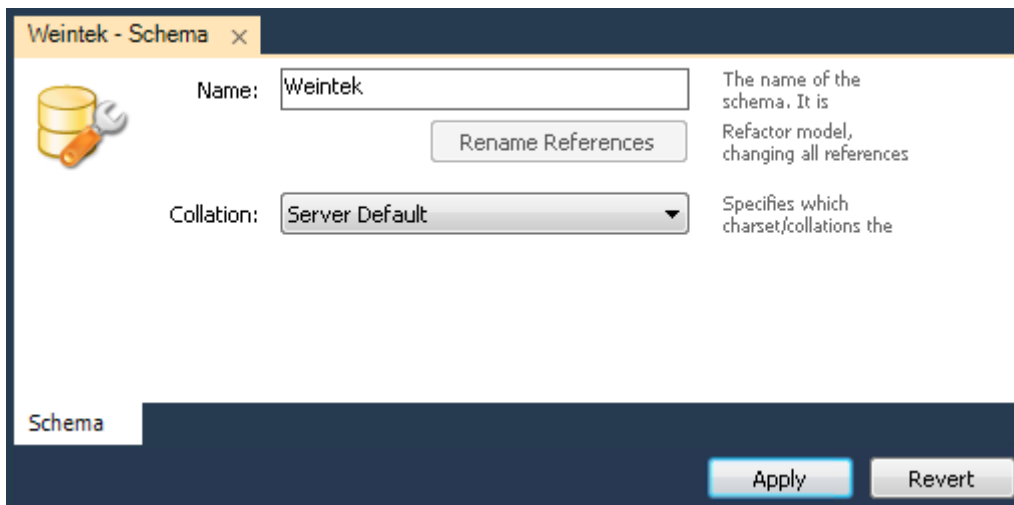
Weintek - Schema ×

Name: Weintek

The name of the schema. It is

Rename References

Refactor model, changing all references

Collation: Server Default

Specifies which charset/collations the

Schema

Apply

Revert